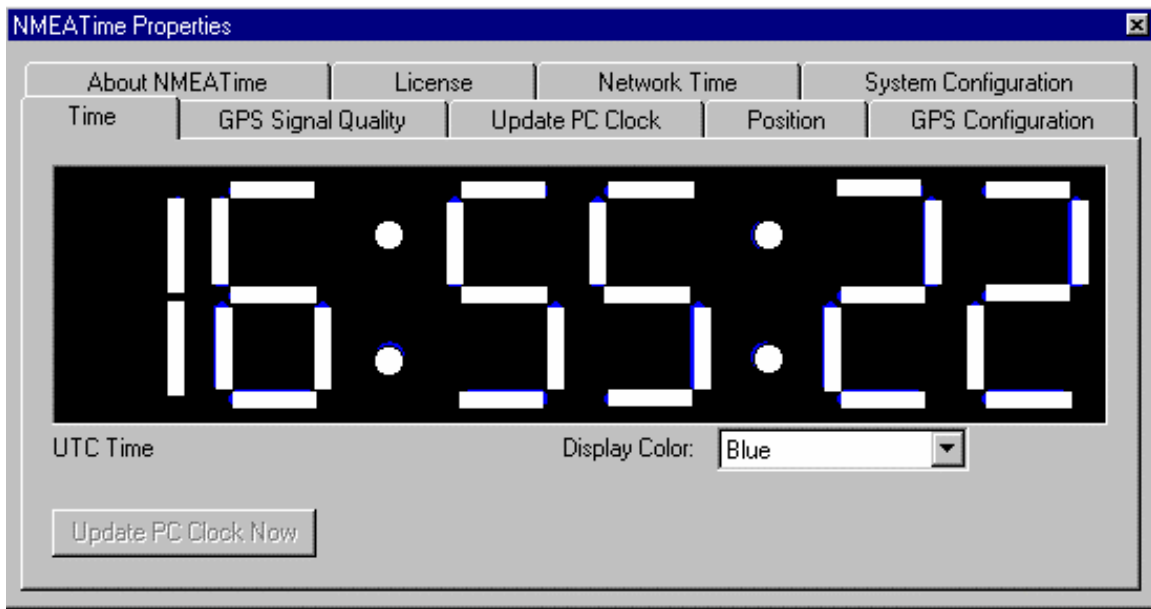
NMEATime Properties

About NMEATime | License | Network Time | System Configuration

Time | GPS Signal Quality | Update PC Clock | Position | GPS Configuration

16:55:22

UTC Time

Display Color: Blue

Update PC Clock Now